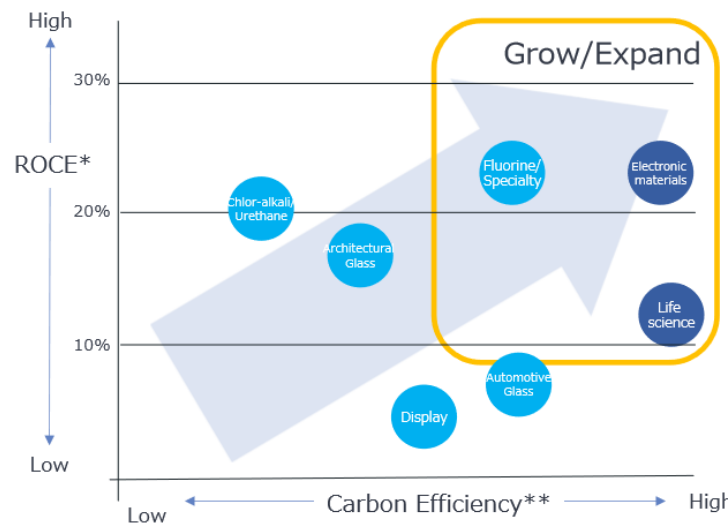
High

ROCE*

Low

30%

20%

10%

Grow/Expand

Chlor-alkali/ Urethane

Architectural Glass

Fluorine/ Specialty

Electronic materials

Life science

Automotive Glass

Display

Low

Carbon Efficiency**

High